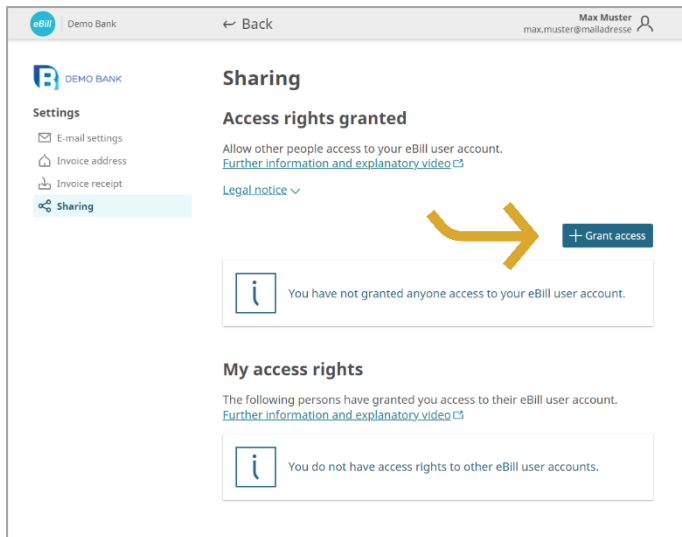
eBill Demo Bank

← Back

Max Muster
max.muster@mailadresse

DEMO BANK

Settings

E-mail settings

Invoice address

Invoice receipt

Sharing

Sharing

Access rights granted

Allow other people access to your eBill user account.
Further information and explanatory video

Legal notice

+ Grant access

You have not granted anyone access to your eBill user account.

My access rights

The following persons have granted you access to their eBill user account.
Further information and explanatory video

You do not have access rights to other eBill user accounts.